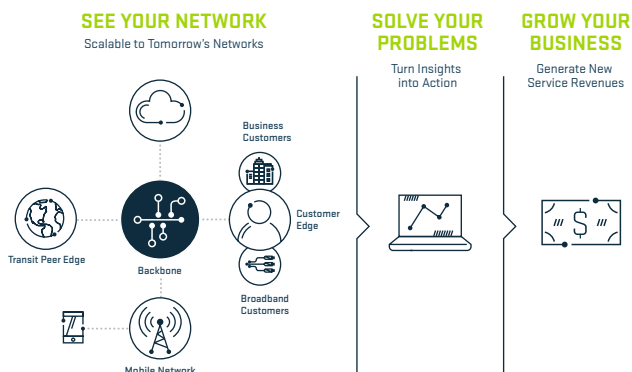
SEE YOUR NETWORK
Scalable to Tomorrow's Networks

Business Customers

Customer Edge

Transit Peer Edge

Backbone

Broadband Customers

Mobile Network

SOLVE YOUR PROBLEMS
Turn Insights into Action

GROW YOUR BUSINESS
Generate New Service Revenues